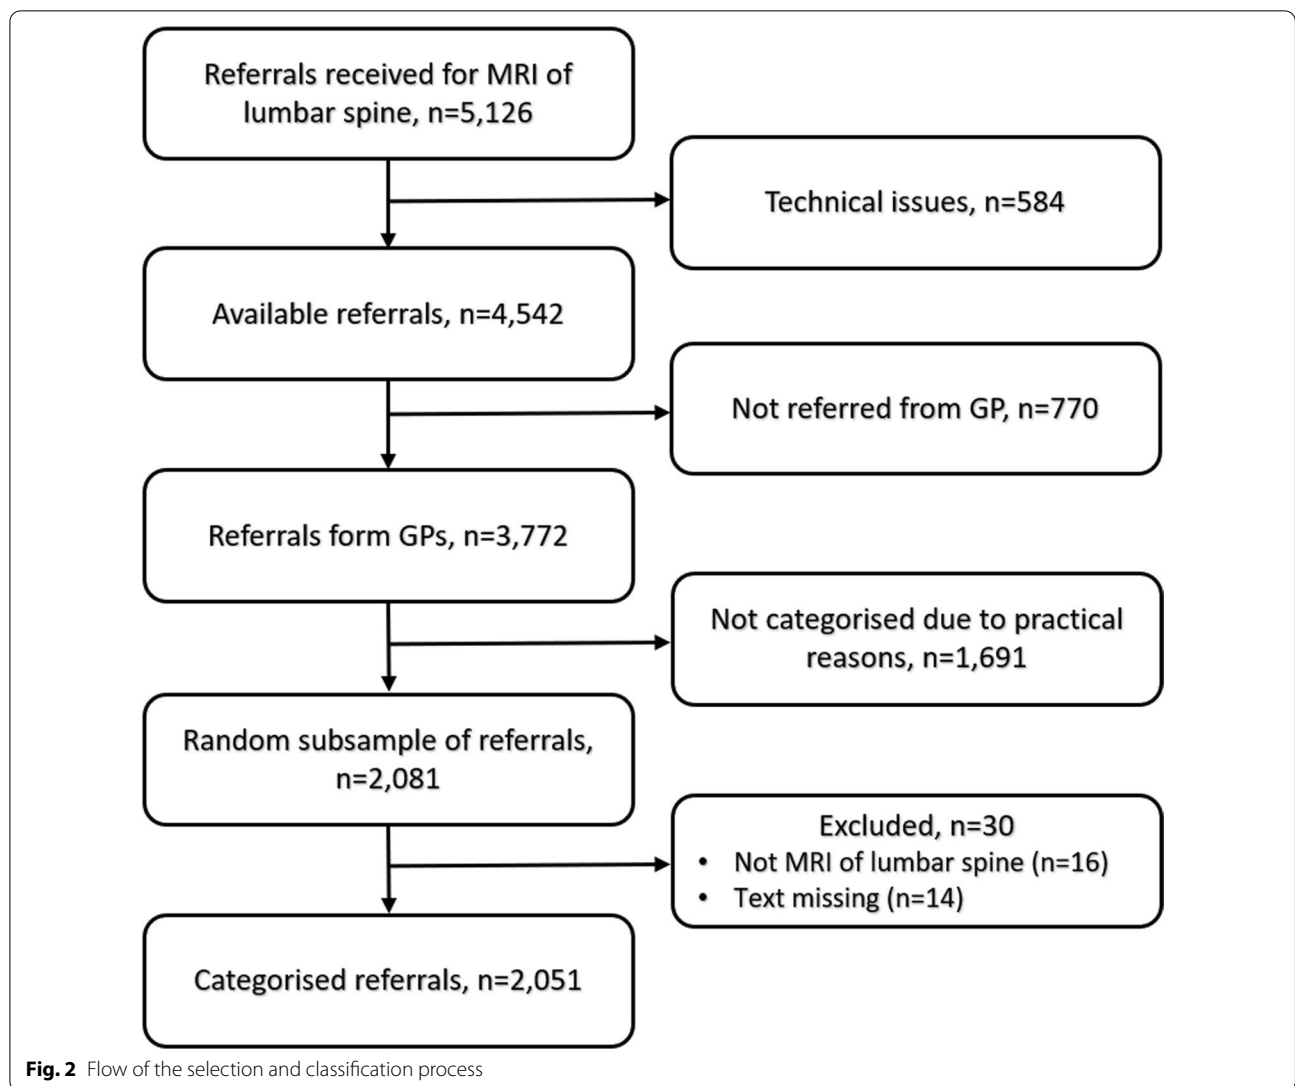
Referrals received for MRI of lumbar spine, n=5,126

Technical issues, n=584

Available referrals, n=4,542

Not referred from GP, n=770

Referrals form GPs, n=3,772

Not categorised due to practical reasons, n=1,691

Random subsample of referrals, n=2,081

Excluded, n=30
• Not MRI of lumbar spine (n=16)
• Text missing (n=14)

Categorised referrals, n=2,051

**Fig. 2** Flow of the selection and classification process